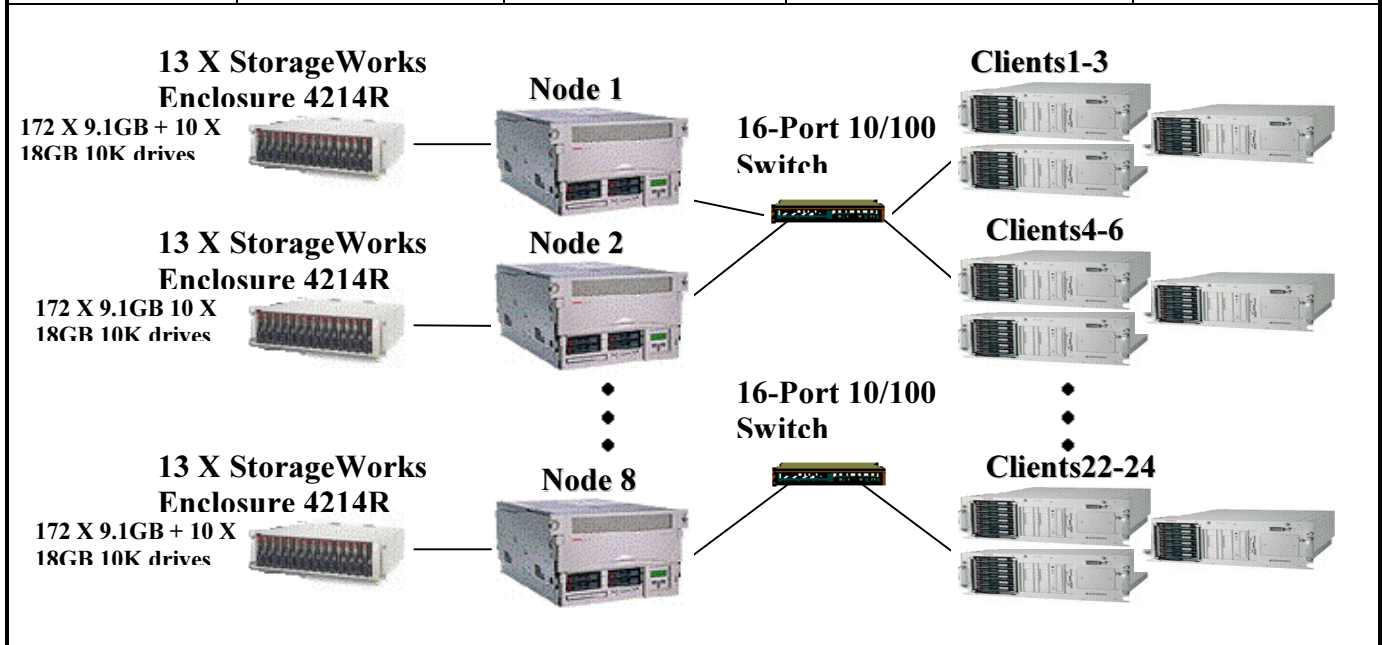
13 X StorageWorks Enclosure 4214R

172 X 9.1GB + 10 X 18GB 10K drives

Node 1

16-Port 10/100 Switch

Clients1-3

13 X StorageWorks Enclosure 4214R

172 X 9.1GB 10 X 18GB 10K drives

Node 2

Clients4-6

16-Port 10/100 Switch

13 X StorageWorks Enclosure 4214R

172 X 9.1GB + 10 X 18GB 10K drives

Node 8

Clients22-24